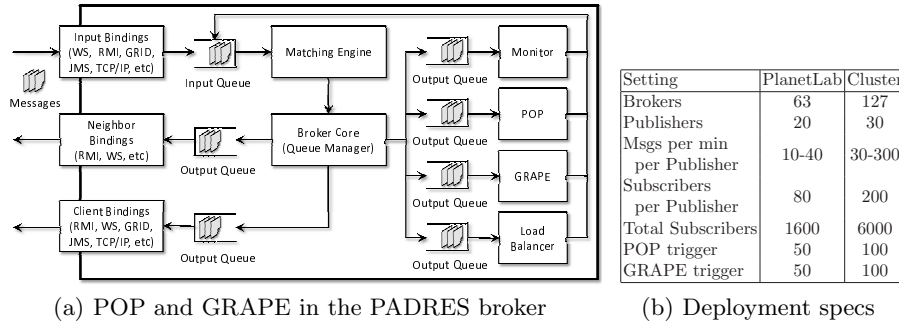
Input Bindings (WS, RMI, GRID, JMS, TCP/IP, etc)

Messages

Input Queue

Matching Engine

Output Queue

Monitor

Output Queue

POP

Neighbor Bindings (RMI, WS, etc)

Output Queue

Broker Core (Queue Manager)

Output Queue

GRAPE

Client Bindings (RMI, WS, GRID, JMS, TCP/IP, etc)

Output Queue

Output Queue

Load Balancer

(a) POP and GRAPE in the PADRES broker

| Setting | PlanetLab | Cluster |
|---|---|---|
| Brokers | 63 | 127 |
| Publishers | 20 | 30 |
| Msgs per min per Publisher | 10-40 | 30-300 |
| Subscribers per Publisher | 80 | 200 |
| Total Subscribers | 1600 | 6000 |
| POP trigger | 50 | 100 |
| GRAPE trigger | 50 | 100 |

(b) Deployment specs